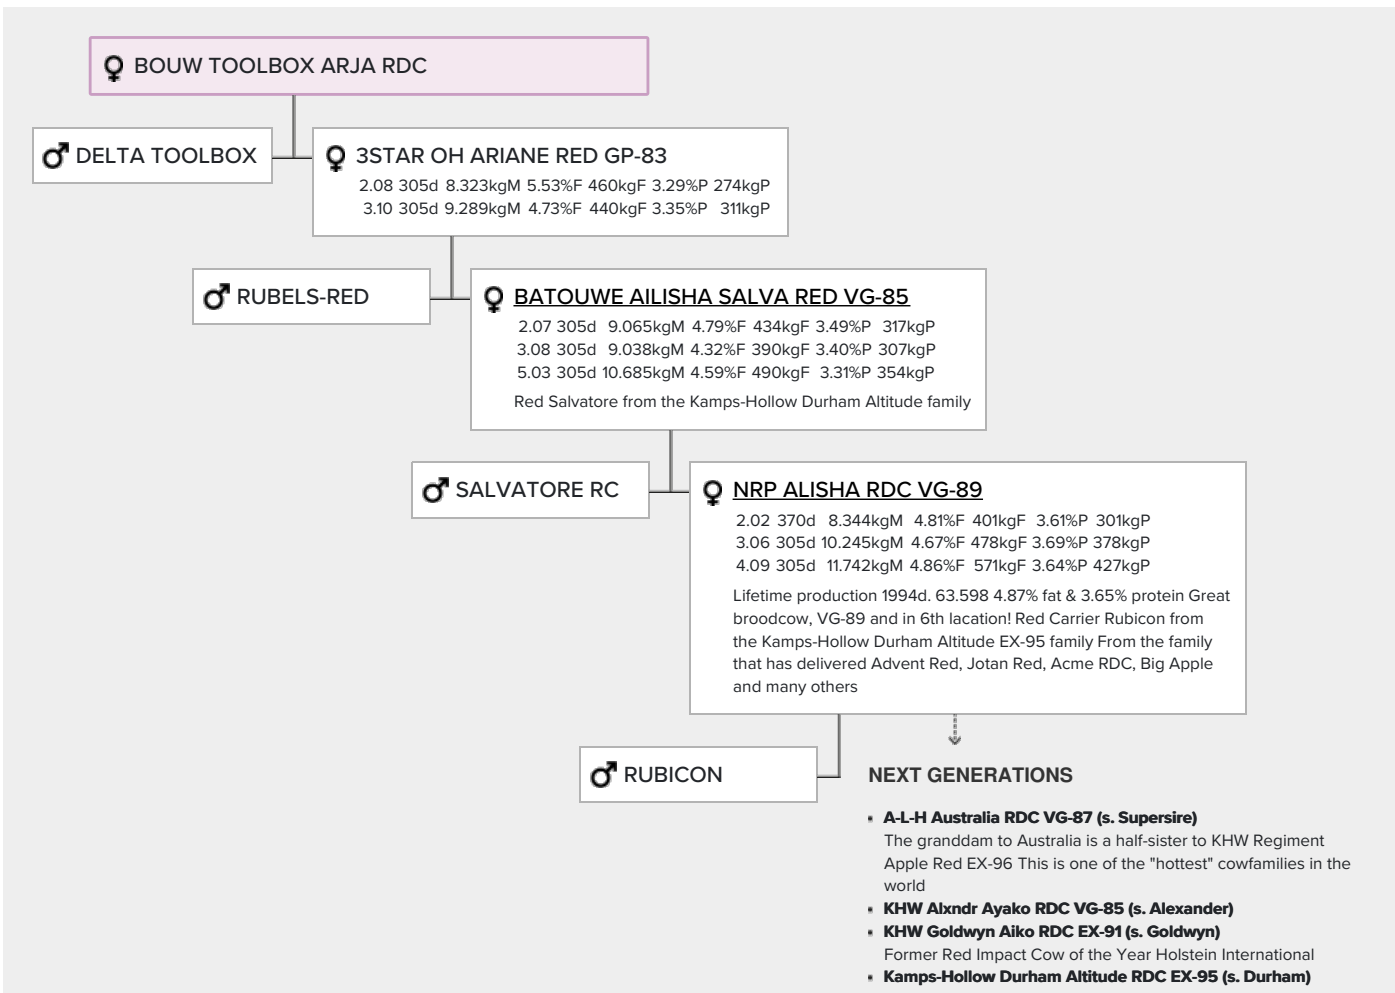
♀ BOUW TOOLBOX ARJA RDC

♂ DELTA TOOLBOX

♀ 3STAR OH ARIANE RED GP-83
2.08 305d 8.323kgM 5.53%F 460kgF 3.29%P 274kgP
3.10 305d 9.289kgM 4.73%F 440kgF 3.35%P 311kgP

♂ RUBELS-RED

♀ BATOUWE AILISHA SALVA RED VG-85
2.07 305d 9.065kgM 4.79%F 434kgF 3.49%P 317kgP
3.08 305d 9.038kgM 4.32%F 390kgF 3.40%P 307kgP
5.03 305d 10.685kgM 4.59%F 490kgF 3.31%P 354kgP
Red Salvatore from the Kamps-Hollow Durham Altitude family

♂ SALVATORE RC

♀ NRP ALISHA RDC VG-89
2.02 370d 8.344kgM 4.81%F 401kgF 3.61%P 301kgP
3.06 305d 10.245kgM 4.67%F 478kgF 3.69%P 378kgP
4.09 305d 11.742kgM 4.86%F 571kgF 3.64%P 427kgP
Lifetime production 1994d. 63.598 4.87% fat & 3.65% protein Great broodcow, VG-89 and in 6th lacation! Red Carrier Rubicon from the Kamps-Hollow Durham Altitude EX-95 family From the family that has delivered Advent Red, Jotan Red, Acme RDC, Big Apple and many others

♂ RUBICON

NEXT GENERATIONS

- A-L-H Australia RDC VG-87 (s. Supersire)
The granddam to Australia is a half-sister to KHW Regiment Apple Red EX-96 This is one of the "hottest" cowfamilies in the world
- KHW Alxndr Ayako RDC VG-85 (s. Alexander)
- KHW Goldwyn Aiko RDC EX-91 (s. Goldwyn)
Former Red Impact Cow of the Year Holstein International
- Kamps-Hollow Durham Altitude RDC EX-95 (s. Durham)